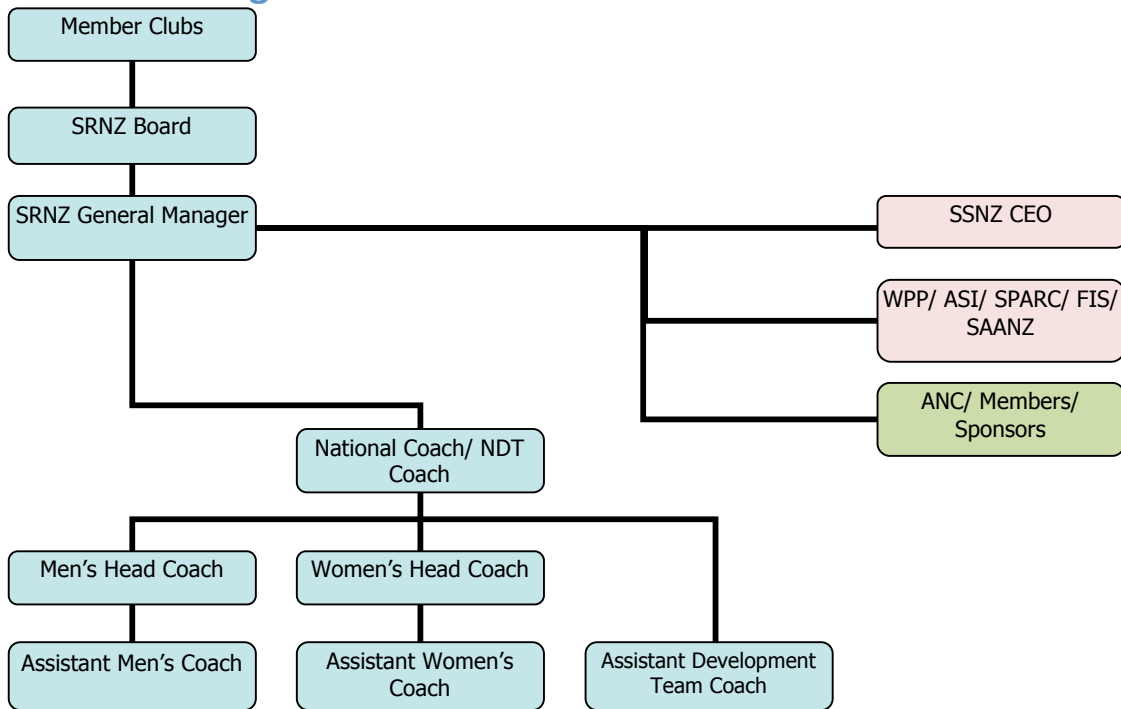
Member Clubs

SRNZ Board

SRNZ General Manager

SSNZ CEO

WPP/ ASI/ SPARC/ FIS/ SAANZ

ANC/ Members/ Sponsors

National Coach/ NDT Coach

Men's Head Coach

Women's Head Coach

Assistant Men's Coach

Assistant Women's Coach

Assistant Development Team Coach